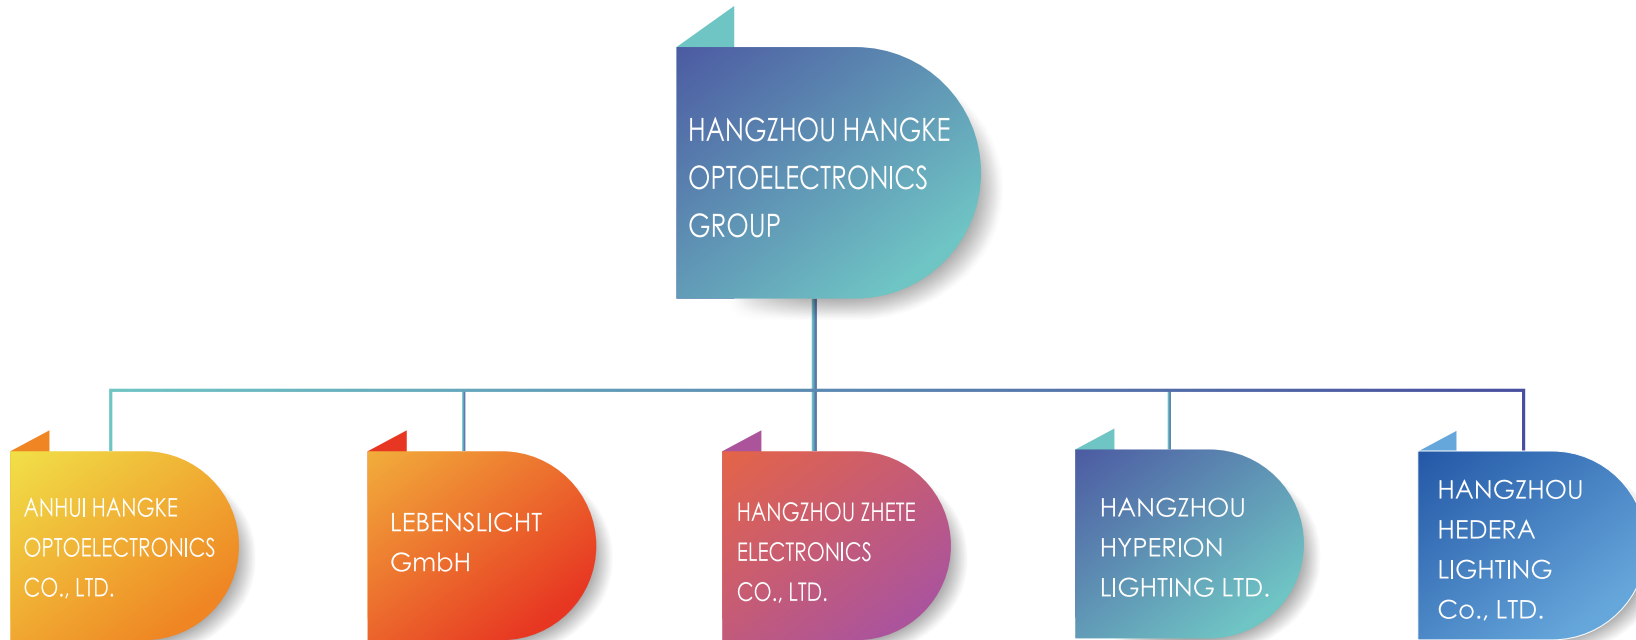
HANGZHOU HANGKE OPTOELECTRONICS GROUP

ANHUI HANGKE OPTOELECTRONICS CO., LTD.

LEBENSLICHT GmbH

HANGZHOU ZHETE ELECTRONICS CO., LTD.

HANGZHOU HYPERION LIGHTING LTD.

HANGZHOU HEDERA LIGHTING Co., LTD.